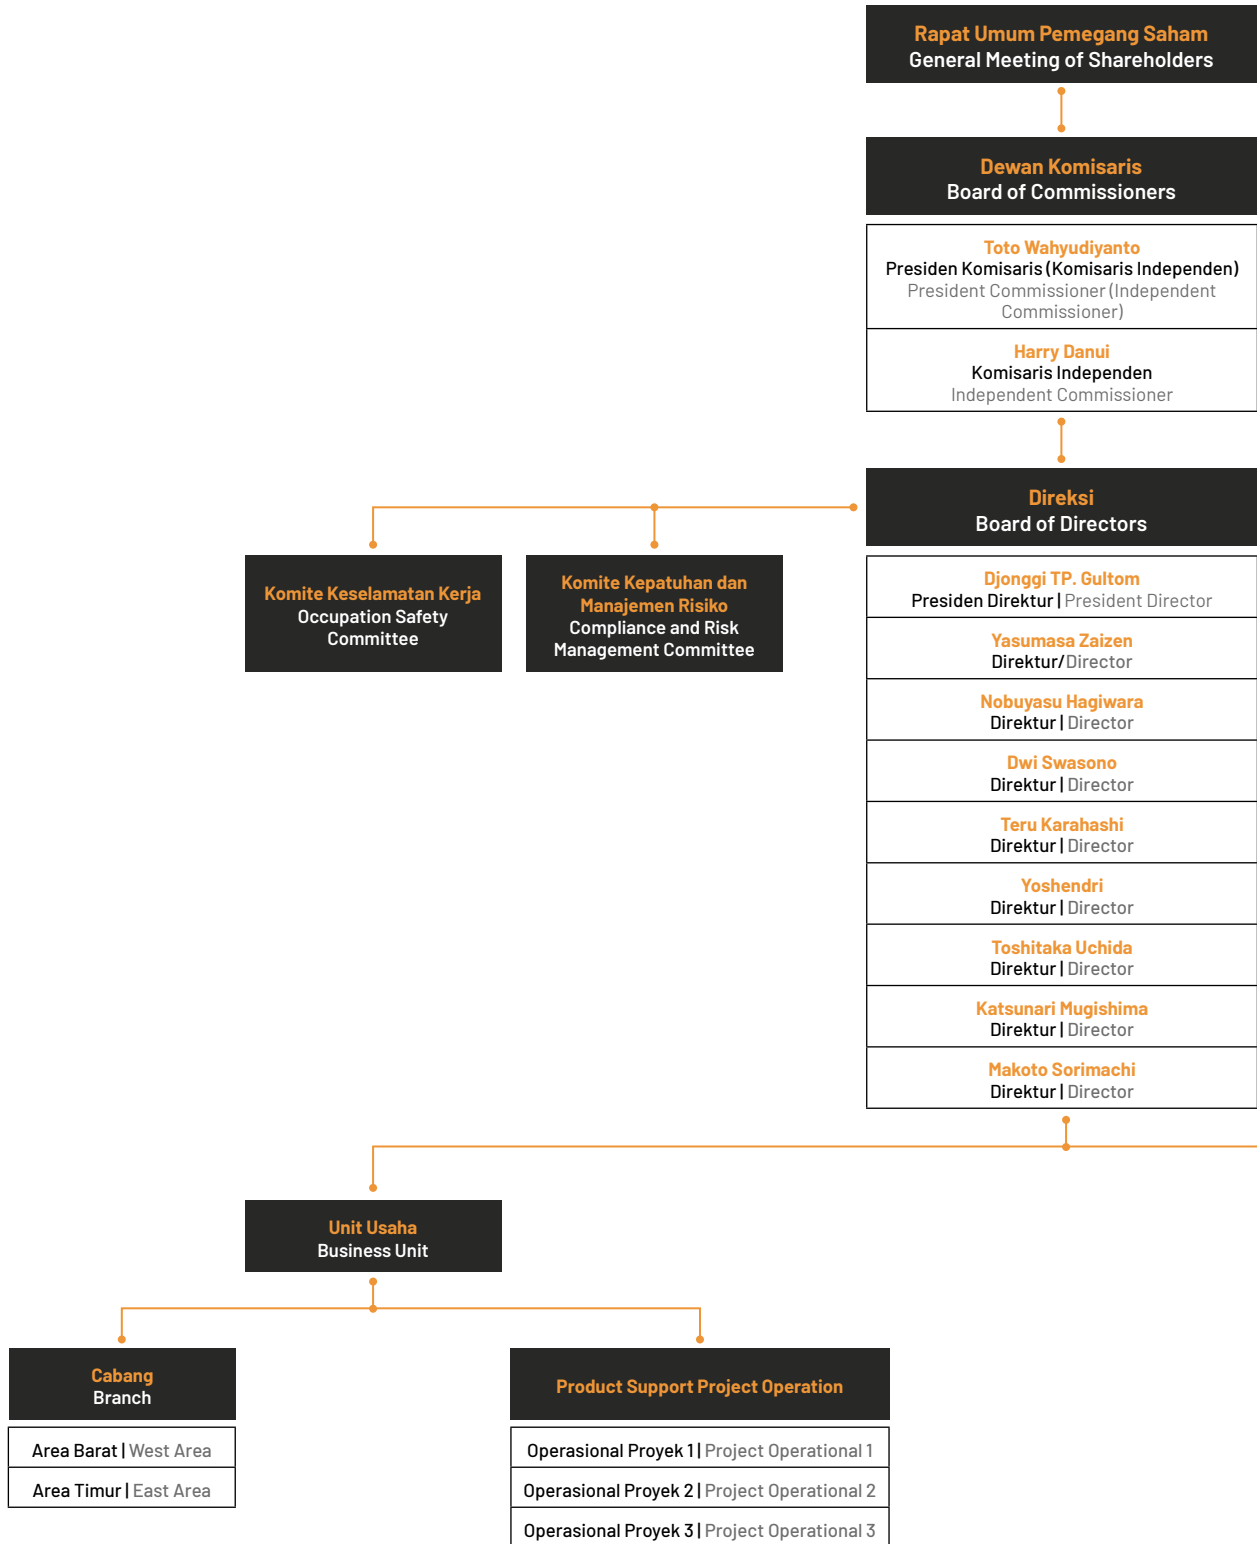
Rapat Umum Pemegang Saham
General Meeting of Shareholders

Dewan Komisaris
Board of Commissioners

Toto Wahyudiyanto
Presiden Komisaris (Komisaris Independen)
President Commissioner (Independent Commissioner)

Harry Danui
Komisaris Independen
Independent Commissioner

Direksi
Board of Directors

Komite Keselamatan Kerja
Occupation Safety Committee

Komite Kepatuhan dan Manajemen Risiko
Compliance and Risk Management Committee

Djonggi TP. Gultom
Presiden Direktur | President Director

Yasumasa Zaizen
Direktur/Director

Nobuyasu Hagiwara
Direktur | Director

Dwi Swasono
Direktur | Director

Teru Karahashi
Direktur | Director

Yoshendri
Direktur | Director

Toshitaka Uchida
Direktur | Director

Katsunari Mugishima
Direktur | Director

Makoto Sorimachi
Direktur | Director

Unit Usaha
Business Unit

Cabang
Branch

Area Barat | West Area

Area Timur | East Area

Product Support Project Operation

Operasional Proyek 1 | Project Operational 1

Operasional Proyek 2 | Project Operational 2

Operasional Proyek 3 | Project Operational 3